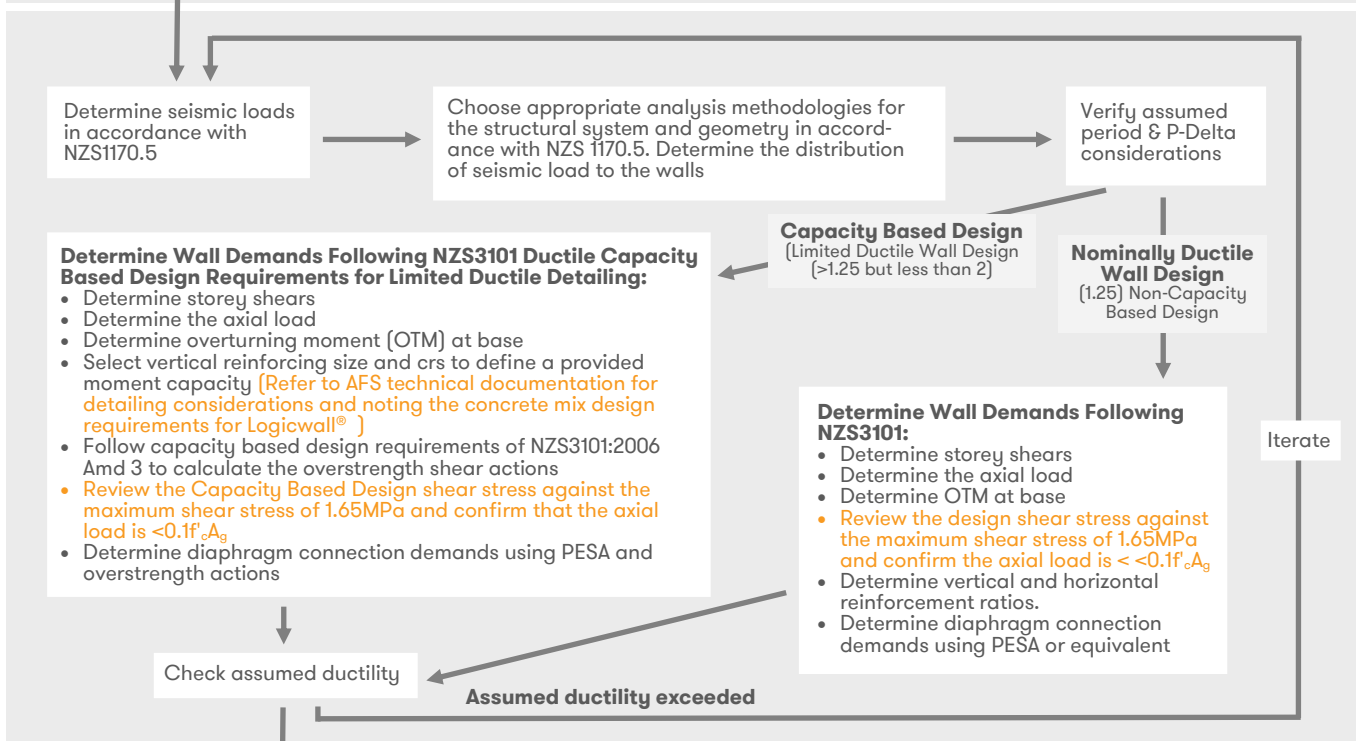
Determine seismic loads in accordance with NZS1170.5

Choose appropriate analysis methodologies for the structural system and geometry in accordance with NZS 1170.5. Determine the distribution of seismic load to the walls

Verify assumed period & P-Delta considerations

Capacity Based Design
(Limited Ductile Wall Design (>1.25 but less than 2)

Nominally Ductile Wall Design
(1.25) Non-Capacity Based Design

Determine Wall Demands Following NZS3101 Ductile Capacity Based Design Requirements for Limited Ductile Detailing:
• Determine storey shears
• Determine the axial load
• Determine overturning moment (OTM) at base
• Select vertical reinforcing size and crs to define a provided moment capacity (Refer to AFS technical documentation for detailing considerations and noting the concrete mix design requirements for Logicwall® )
• Follow capacity based design requirements of NZS3101:2006 Amd 3 to calculate the overstrength shear actions
• Review the Capacity Based Design shear stress against the maximum shear stress of 1.65MPa and confirm that the axial load is $<0.1f'_cA_g$
• Determine diaphragm connection demands using PESA and overstrength actions

Determine Wall Demands Following NZS3101:
• Determine storey shears
• Determine the axial load
• Determine OTM at base
• Review the design shear stress against the maximum shear stress of 1.65MPa and confirm the axial load is $< <0.1f'_cA_g$
• Determine vertical and horizontal reinforcement ratios.
• Determine diaphragm connection demands using PESA or equivalent

Iterate

Check assumed ductility

Assumed ductility exceeded